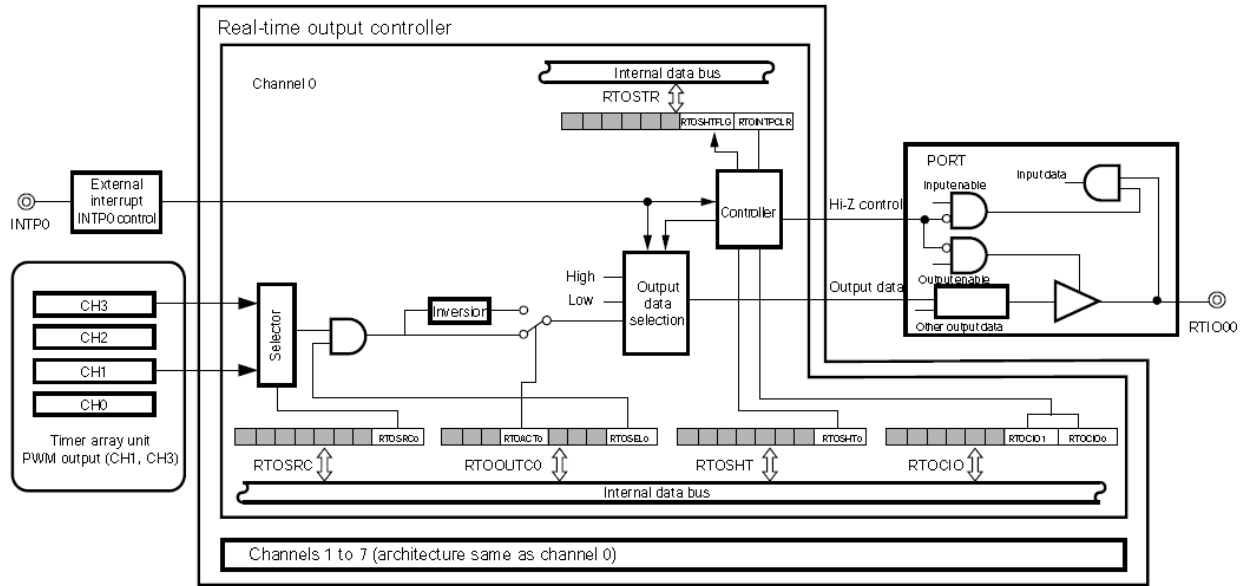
Real-time output controller

Channel 0

Internal data bus

RTOSTR

RTOSHTFLG RTOINTPCLR

External interrupt INTP0 control

INTP0

Controller

Hi-Z control

PORT

Input data

Inputenable

Outputenable

High

Low

Output data selection

Output data

Other output data

RTIO00

CH3

CH2

CH1

CH0

Timer array unit PWM output (CH1, CH3)

Selector

Inversion

RTOSRC0

RTOACT0 RTOSEL0

RTOSHT0

RTOCIO1 RTOCIO0

RTOSRC

RTOOUTC0

RTOSHT

RTOCIO

Internal data bus

Channels 1 to 7 (architecture same as channel 0)